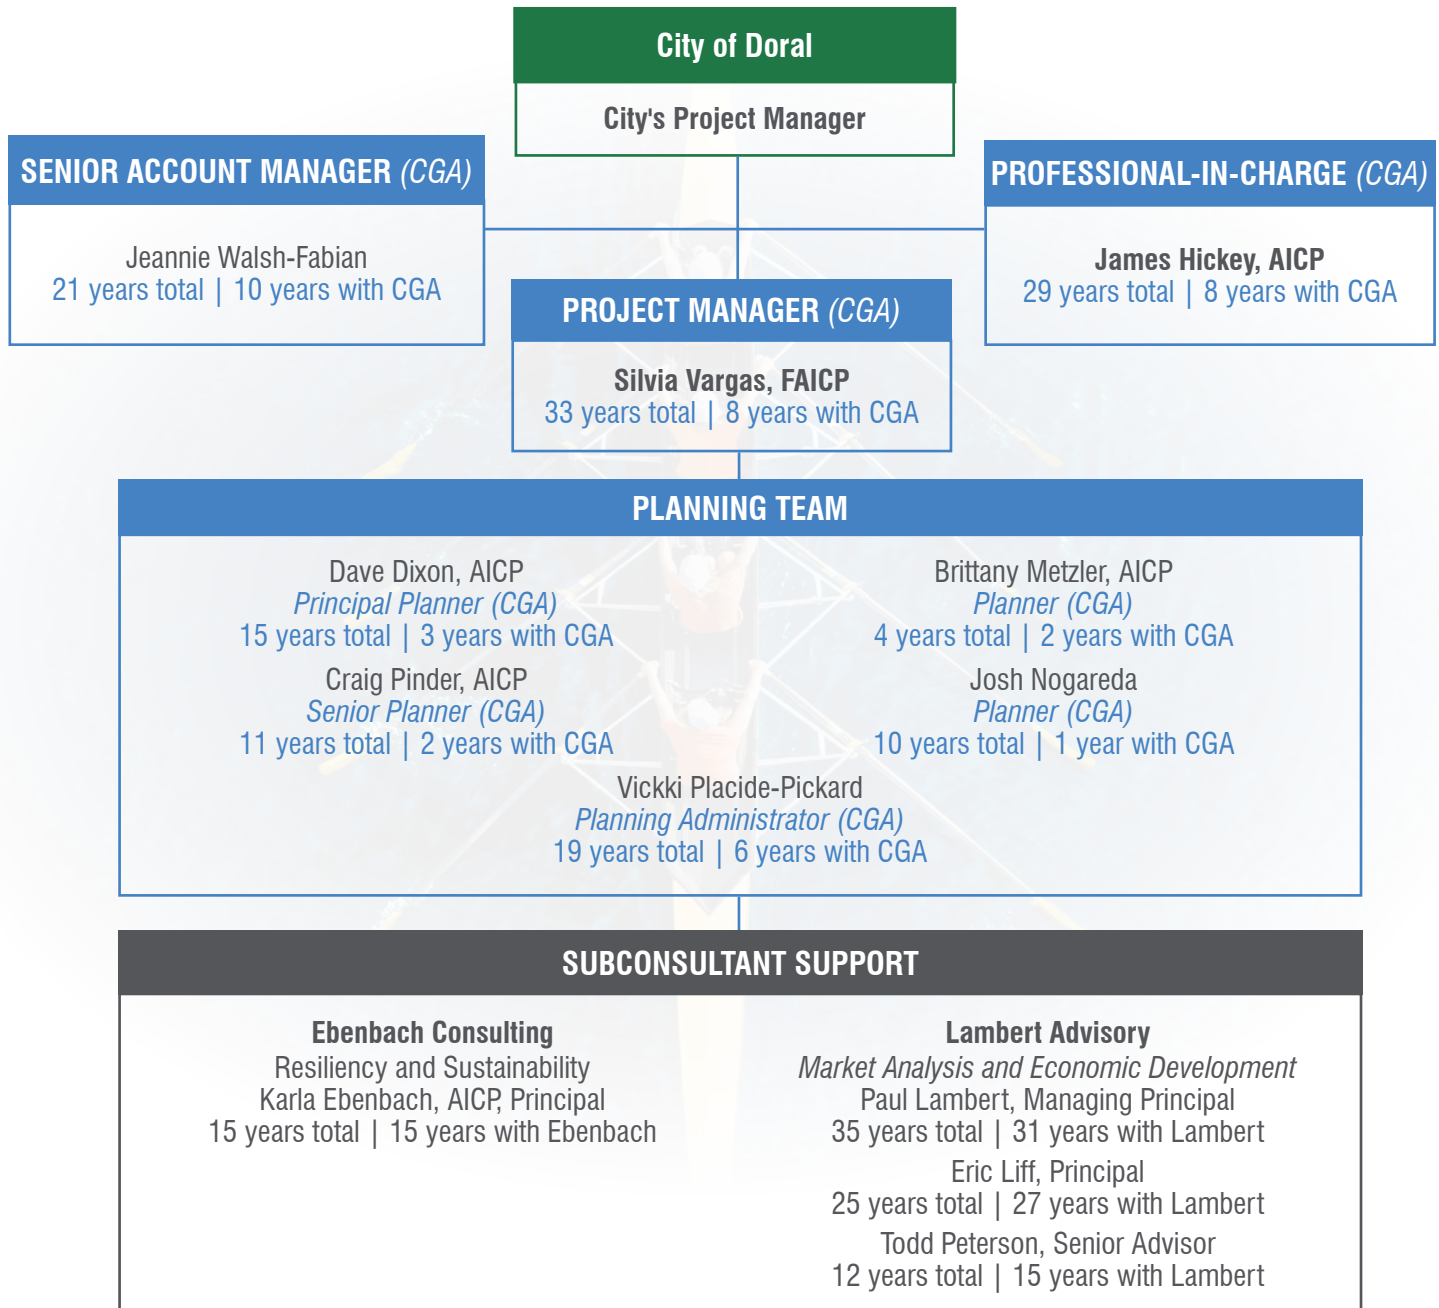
City of Doral

City's Project Manager

SENIOR ACCOUNT MANAGER (CGA)

Jeannie Walsh-Fabian
21 years total | 10 years with CGA

PROFESSIONAL-IN-CHARGE (CGA)

James Hickey, AICP
29 years total | 8 years with CGA

PROJECT MANAGER (CGA)

Silvia Vargas, FAICP
33 years total | 8 years with CGA

PLANNING TEAM

Dave Dixon, AICP
Principal Planner (CGA)
15 years total | 3 years with CGA

Craig Pinder, AICP
Senior Planner (CGA)
11 years total | 2 years with CGA

Brittany Metzler, AICP
Planner (CGA)
4 years total | 2 years with CGA

Josh Nogareda
Planner (CGA)
10 years total | 1 year with CGA

Vickki Placide-Pickard
Planning Administrator (CGA)
19 years total | 6 years with CGA

SUBCONSULTANT SUPPORT

Ebenbach Consulting
Resiliency and Sustainability
Karla Ebenbach, AICP, Principal
15 years total | 15 years with Ebenbach

Lambert Advisory
Market Analysis and Economic Development
Paul Lambert, Managing Principal
35 years total | 31 years with Lambert

Eric Liff, Principal
25 years total | 27 years with Lambert

Todd Peterson, Senior Advisor
12 years total | 15 years with Lambert